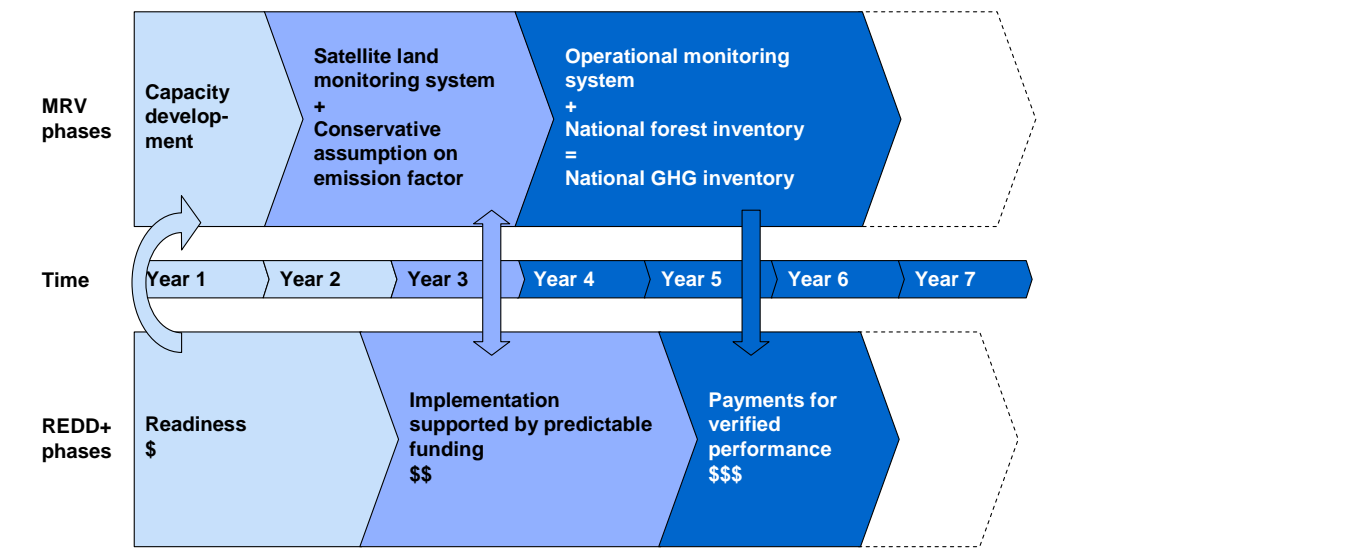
MRV phases

Capacity development

Satellite land monitoring system + Conservative assumption on emission factor

Operational monitoring system + National forest inventory = National GHG inventory

Time

Year 1

Year 2

Year 3

Year 4

Year 5

Year 6

Year 7

REDD+ phases

Readiness $

Implementation supported by predictable funding $$

Payments for verified performance $$$